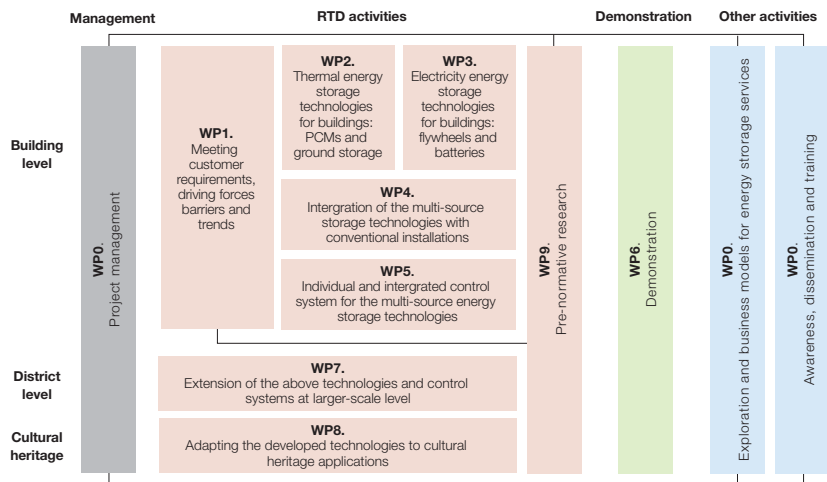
Management

RTD activities

Demonstration

Other activities

Building level

District level

Cultural heritage

WP0. Project management

WP1. Meeting customer requirements, driving forces barriers and trends

WP2. Thermal energy storage technologies for buildings: PCMs and ground storage

WP3. Electricity energy storage technologies for buildings: flywheels and batteries

WP4. Intergration of the multi-source storage technologies with conventional installations

WP5. Individual and intergrated control system for the multi-source energy storage technologies

WP7. Extension of the above technologies and control systems at larger-scale level

WP8. Adapting the developed technologies to cultural heritage applications

WP9. Pre-normative research

WP6. Demonstration

WP0. Exploration and business models for energy storage services

WP0. Awareness, dissemination and training